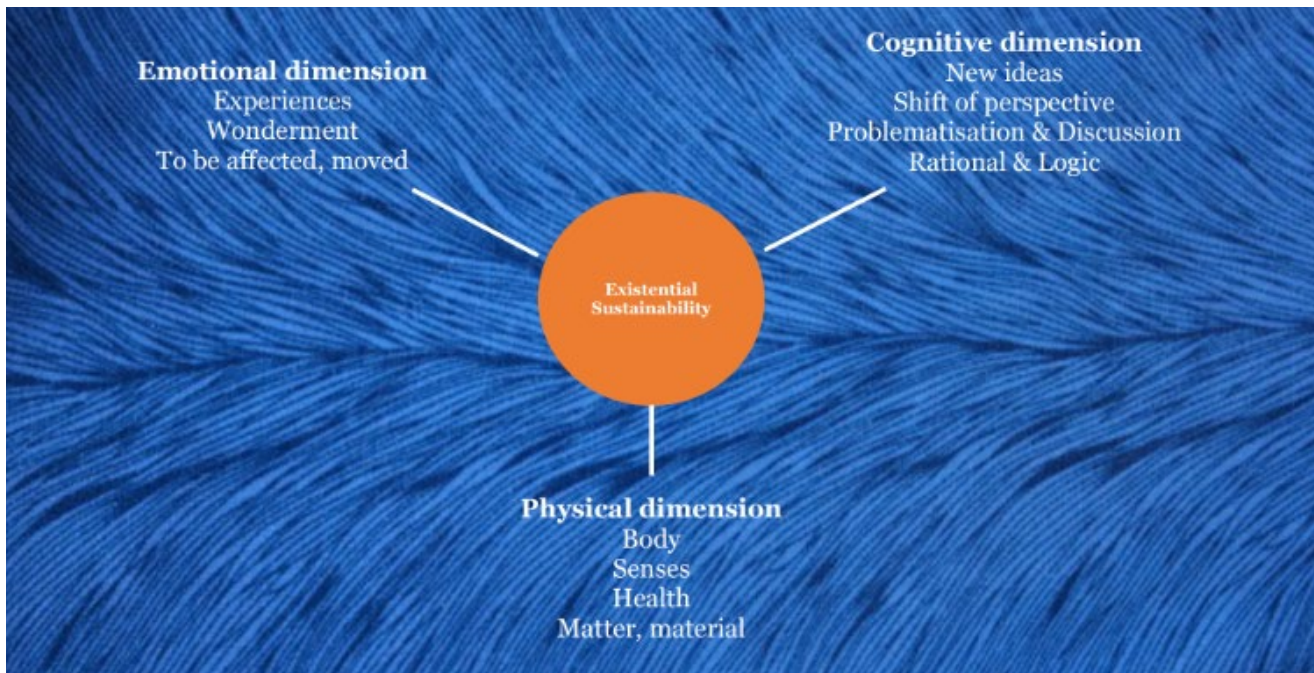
Emotional dimension
Experiences
Wonderment
To be affected, moved

Cognitive dimension
New ideas
Shift of perspective
Problematisation & Discussion
Rational & Logic

Existential Sustainability

Physical dimension
Body
Senses
Health
Matter, material